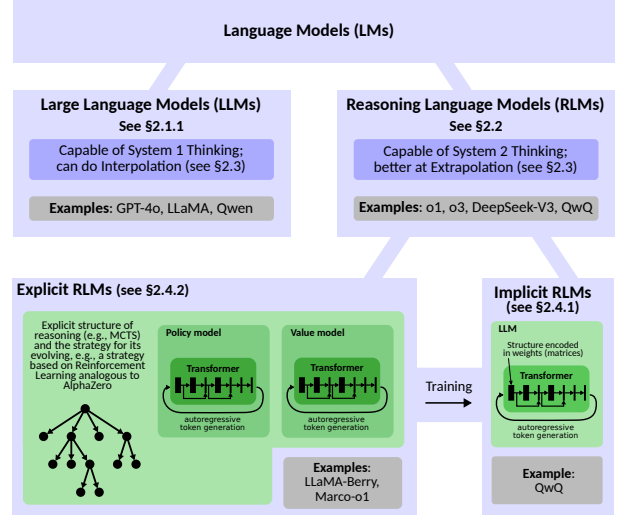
Language Models (LMs)

Large Language Models (LLMs)
See §2.1.1
Capable of System 1 Thinking; can do Interpolation (see §2.3)
Examples: GPT-4o, LLaMA, Qwen

Reasoning Language Models (RLMs)
See §2.2
Capable of System 2 Thinking; better at Extrapolation (see §2.3)
Examples: o1, o3, DeepSeek-V3, QwQ

Explicit RLMs (see §2.4.2)
Explicit structure of reasoning (e.g., MCTS) and the strategy for its evolving, e.g., a strategy based on Reinforcement Learning analogous to AlphaZero
Policy model
Transformer
autoregressive token generation
Value model
Transformer
autoregressive token generation
Examples: LLaMA-Berry, Marco-o1

Training

Implicit RLMs (see §2.4.1)
LLM
Structure encoded in weights (matrices)
Transformer
autoregressive token generation
Example: QwQ